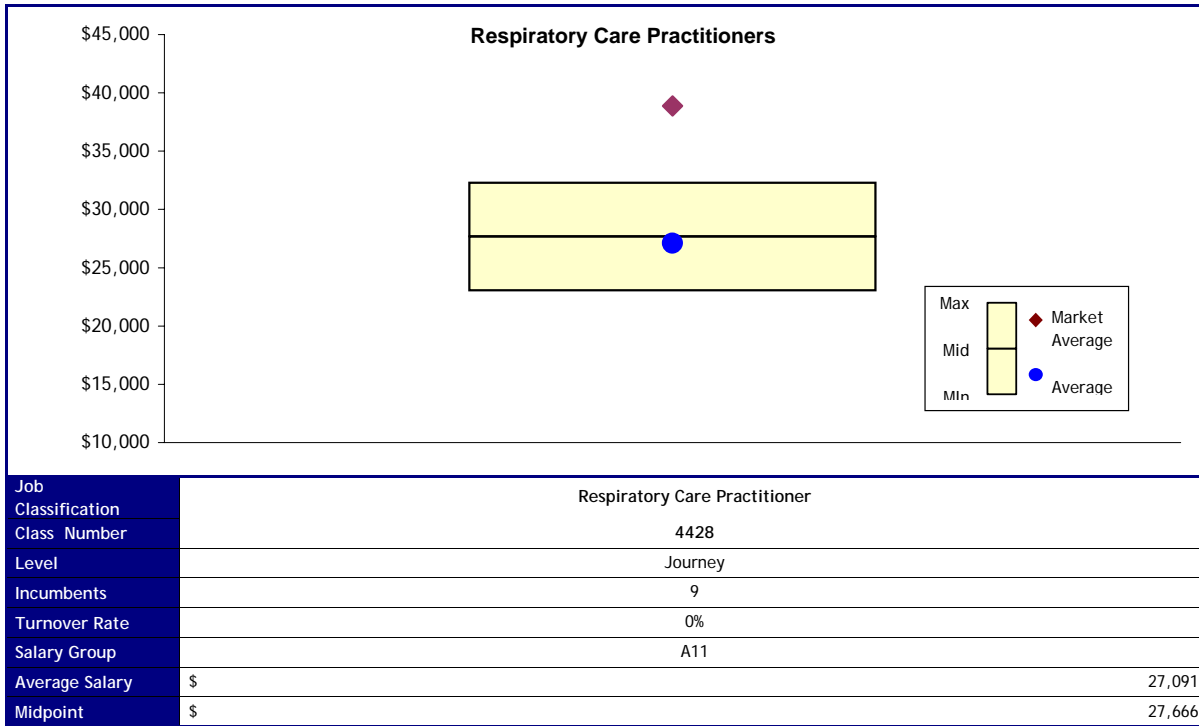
Respiratory Care Practitioners

$45,000
$40,000
$35,000
$30,000
$25,000
$20,000
$15,000
$10,000

Max
Mid
Min
Market Average
Average

| Job Classification | Respiratory Care Practitioner | |
|---|---|---|
| Class Number | 4428 | |
| Level | Journey | |
| Incumbents | 9 | |
| Turnover Rate | 0% | |
| Salary Group | A11 | |
| Average Salary | $ | 27,091 |
| Midpoint | $ | 27,666 |